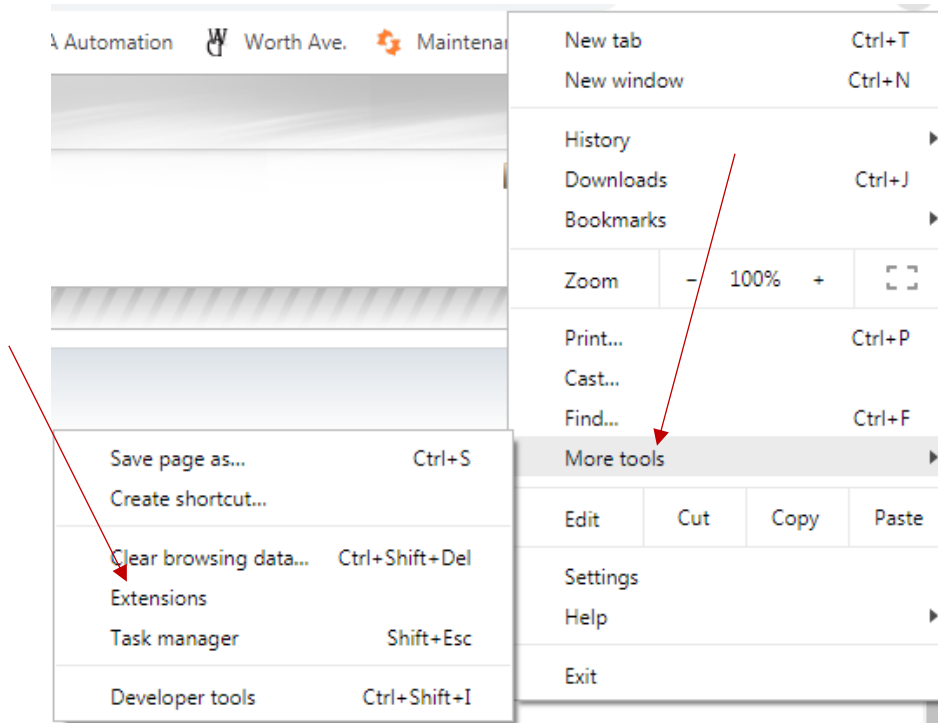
A Automation Worth Ave. Maintenar

New tab Ctrl+T
New window Ctrl+N

History
Downloads Ctrl+J
Bookmarks

Zoom – 100% +

Print... Ctrl+P
Cast...
Find... Ctrl+F
More tools

Edit Cut Copy Paste

Settings
Help

Exit

Save page as... Ctrl+S
Create shortcut...

Clear browsing data... Ctrl+Shift+Del
Extensions
Task manager Shift+Esc

Developer tools Ctrl+Shift+I